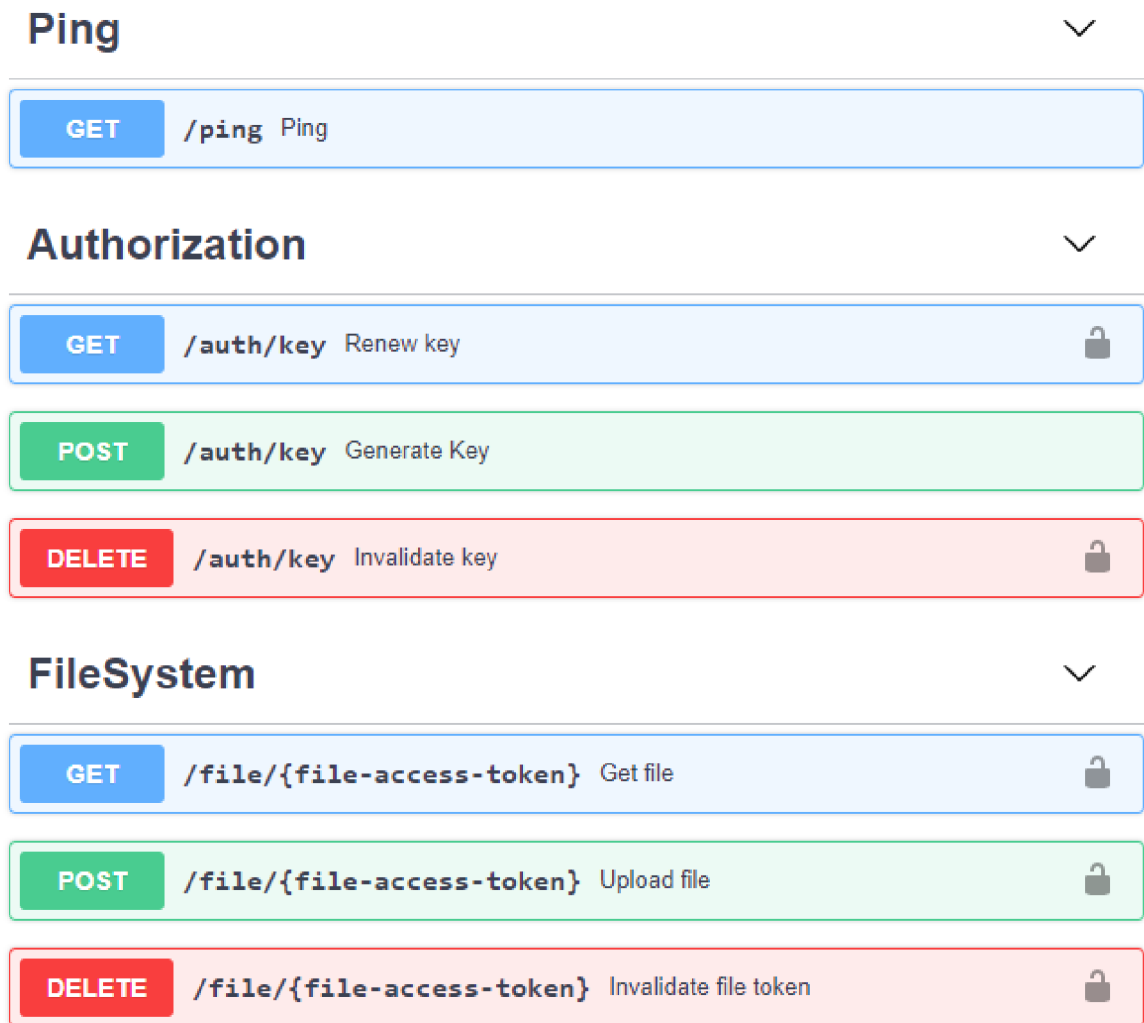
Ping

GET /ping Ping

Authorization

GET /auth/key Renew key

POST /auth/key Generate Key

DELETE /auth/key Invalidate key

FileSystem

GET /file/{file-access-token} Get file

POST /file/{file-access-token} Upload file

DELETE /file/{file-access-token} Invalidate file token